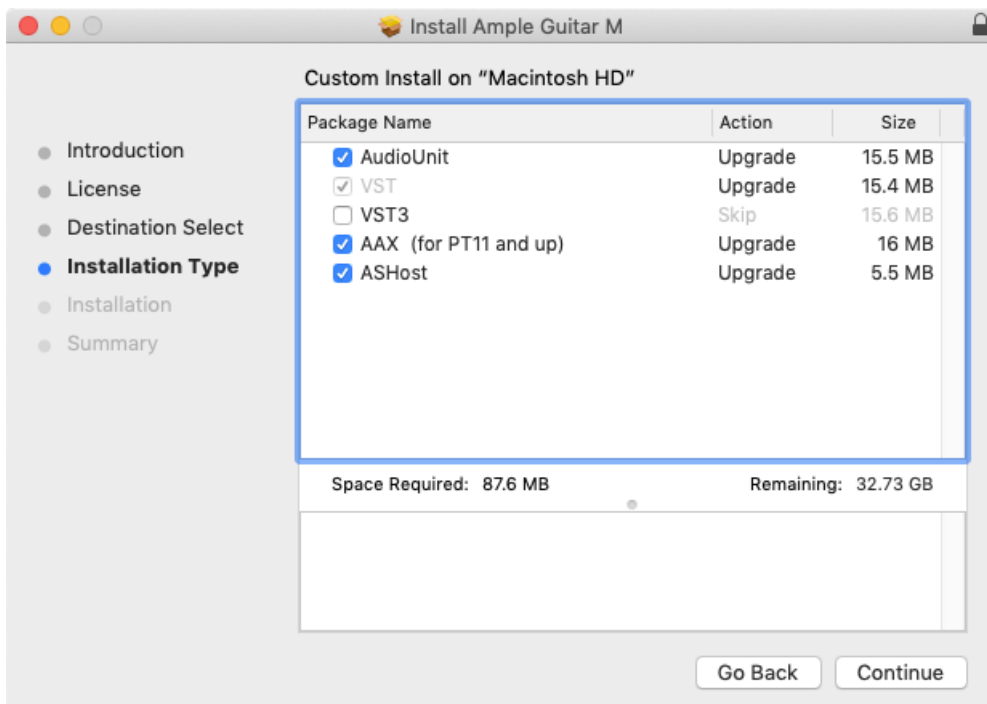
Install Ample Guitar M

Custom Install on “Macintosh HD”

Introduction
License
Destination Select
Installation Type
Installation
Summary

| Package Name | Action | Size |
|---|---|---|
| AudioUnit | Upgrade | 15.5 MB |
| VST | Upgrade | 15.4 MB |
| VST3 | Skip | 15.6 MB |
| AAX (for PT11 and up) | Upgrade | 16 MB |
| ASHost | Upgrade | 5.5 MB |

Space Required: 87.6 MB

Remaining: 32.73 GB

Go Back

Continue